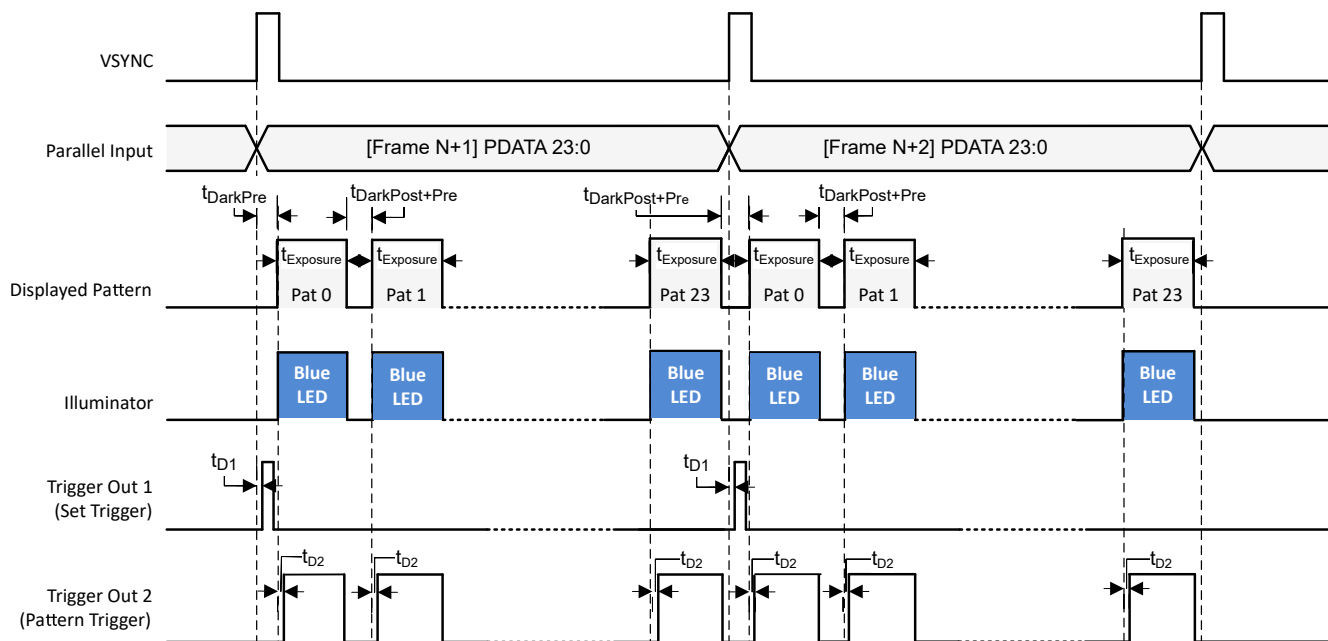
VSYNC

Parallel Input

[Frame N+1] PDATA 23:0

[Frame N+2] PDATA 23:0

$t_{DarkPre}$

$t_{DarkPost+Pre}$

$t_{DarkPost+Pre}$

$t_{DarkPost+Pre}$

$t_{Exposure}$ $t_{Exposure}$ $t_{Exposure}$ $t_{Exposure}$ $t_{Exposure}$ $t_{Exposure}$

Displayed Pattern

Pat 0 Pat 1 Pat 23 Pat 0 Pat 1 Pat 23

Illuminator

Blue LED Blue LED Blue LED Blue LED Blue LED Blue LED

$t_{D1}$

$t_{D1}$

Trigger Out 1 (Set Trigger)

$t_{D2}$ $t_{D2}$ $t_{D2}$ $t_{D2}$ $t_{D2}$ $t_{D2}$

Trigger Out 2 (Pattern Trigger)